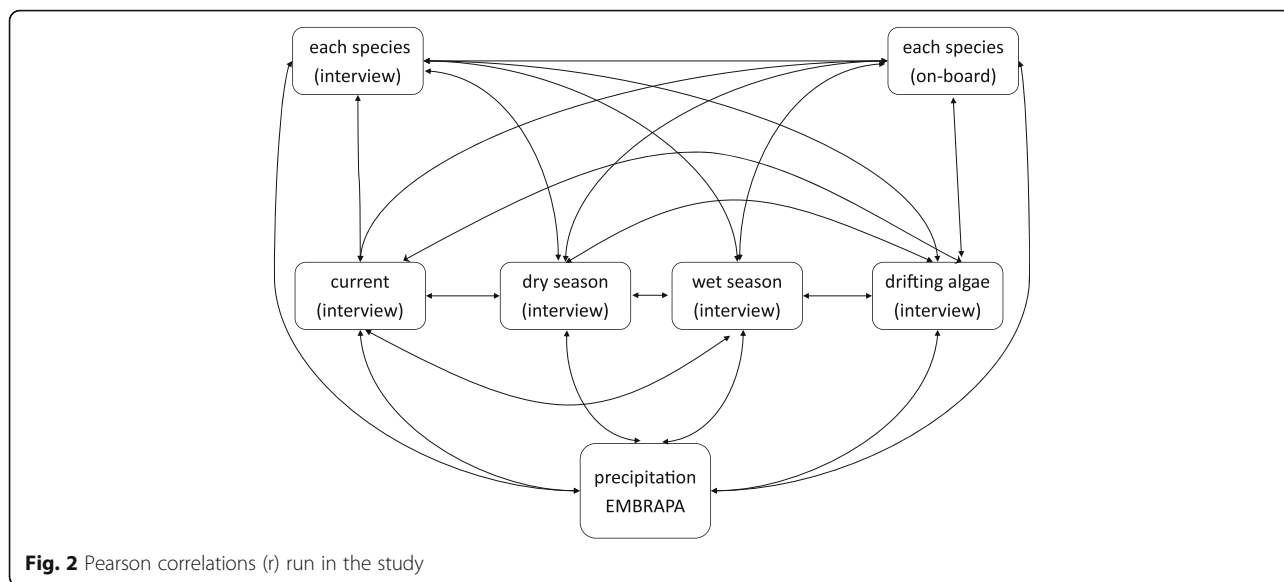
each species
(interview)

each species
(on-board)

current
(interview)

dry season
(interview)

wet season
(interview)

drifting algae
(interview)

precipitation
EMBRAPA

**Fig. 2** Pearson correlations (r) run in the study